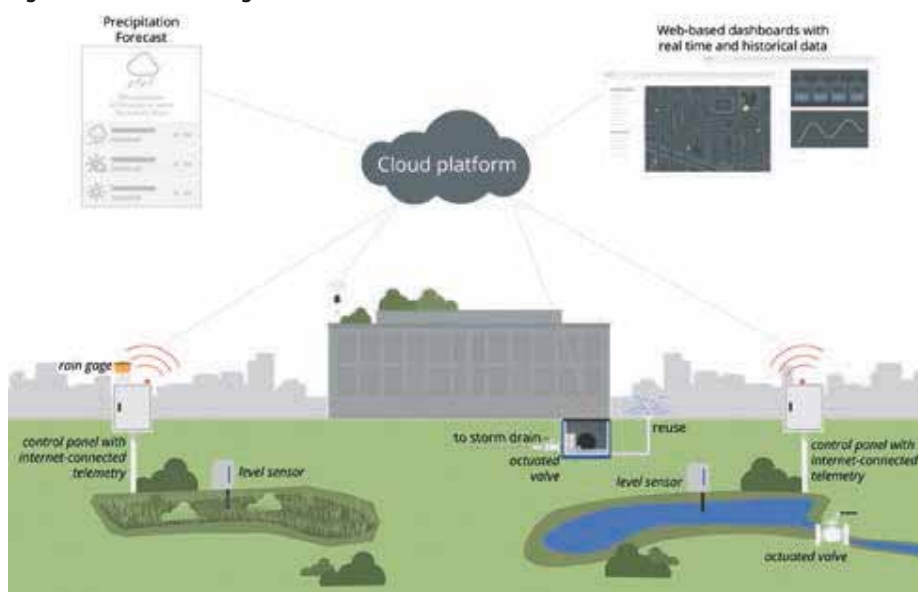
Precipitation Forecast

Web-based dashboards with real time and historical data

Cloud platform

rain gage

control panel with internet-connected telemetry

level sensor

to storm drain

actuated valve

reuse

level sensor

control panel with internet-connected telemetry

actuated valve